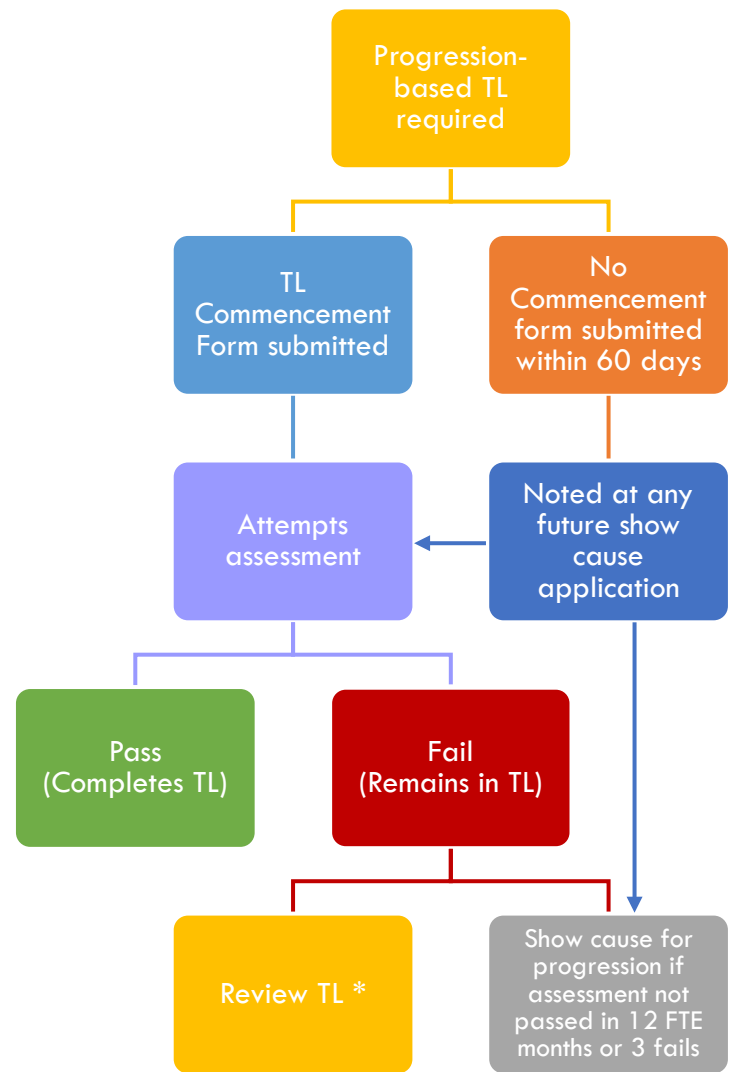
Progression-based TL required

TL Commencement Form submitted

No Commencement form submitted within 60 days

Attempts assessment

Noted at any future show cause application

Pass (Completes TL)

Fail (Remains in TL)

Review TL *

Show cause for progression if assessment not passed in 12 FTE months or 3 fails